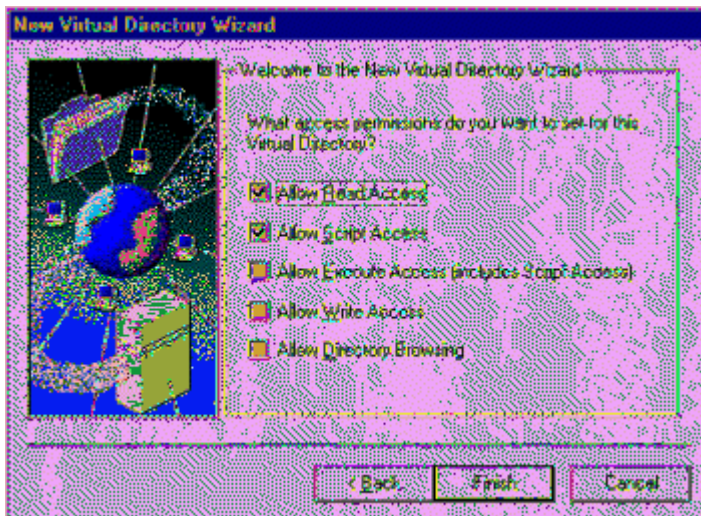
New Virtual Directory Wizard

Welcome to the New Virtual Directory Wizard

What access permissions do you want to set for this Virtual Directory?

Allow Read Access

Allow Script Access

Allow Execute Access (includes Script Access)

Allow Write Access

Allow Directory Browsing

< Back

Finish

Cancel